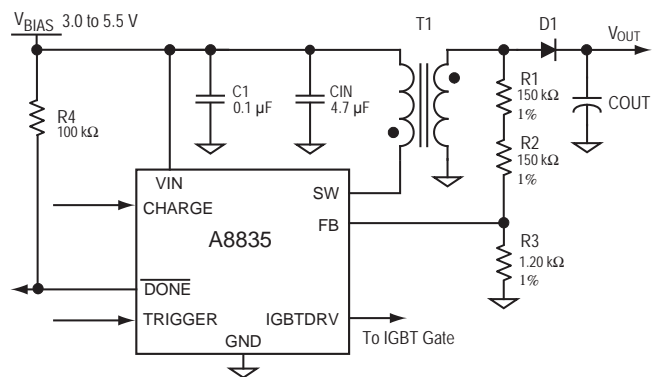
$V_{BIAS}$ 3.0 to 5.5 V

T1

D1

$V_{OUT}$

R4
100 kΩ

C1
0.1 µF

CIN
4.7 µF

R1
150 kΩ
1%

R2
150 kΩ
1%

COUT

VIN

CHARGE

SW

FB

A8835

R3
1.20 kΩ
1%

$V_{BIAS}$

$\overline{DONE}$

TRIGGER

IGBTDRV

To IGBT Gate

GND